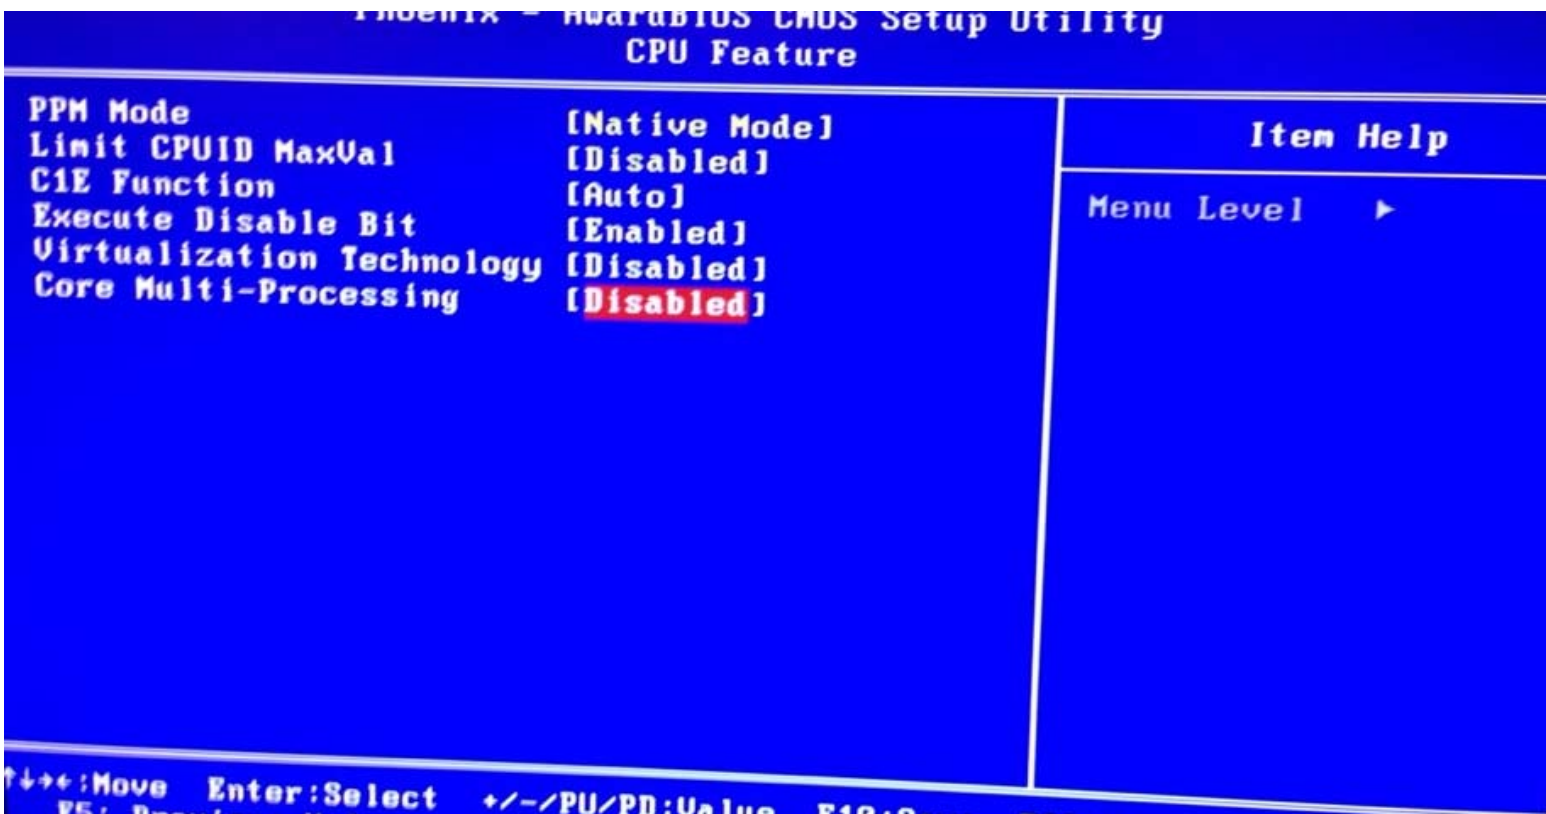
Phoenix - AwardBIOS CMOS Setup Utility
CPU Feature

| | |
|---|---|
| PPM Mode | [Native Mode] |
| Limit CPUID MaxVal | [Disabled] |
| C1E Function | [Auto] |
| Execute Disable Bit | [Enabled] |
| Virtualization Technology | [Disabled] |
| Core Multi-Processing | [Disabled] |

Item Help

Menu Level ▶

↑↓→←:Move Enter:Select +/-/PU/PD:Value F10:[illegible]
F5: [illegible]